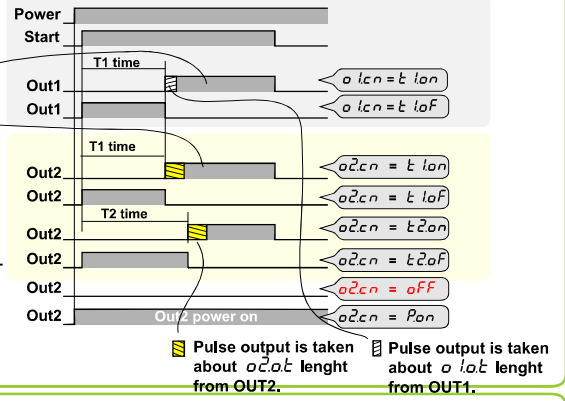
Power
Start
T1 time
Out1
o 1.cn = t 1.on
Out1
o 1.cn = t 1.oF
T1 time
Out2
o2.cn = t 1.on
Out2
o2.cn = t 1.oF
T2 time
Out2
o2.cn = t2.on
Out2
o2.cn = t2.oF
Out2
o2.cn = oFF
Out2
Out2 power on
o2.cn = Pon
Pulse output is taken about o2.o.t lenght from OUT2.
Pulse output is taken about o 1.o.t lenght from OUT1.